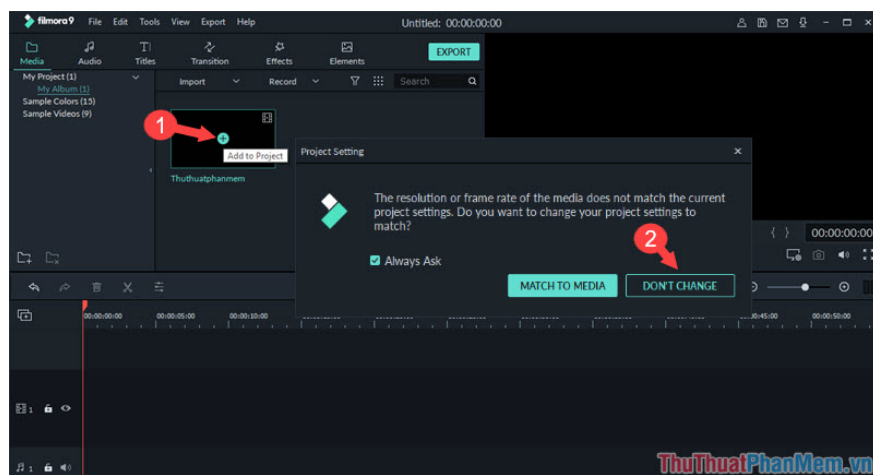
filmora9 File Edit Tools View Export Help

Untitled: 00:00:00:00

Media Audio Titles Transition Effects Elements

EXPORT

My Project (1)
My Album (1)
Sample Colors (13)
Sample Videos (9)

Import Record Search

1

Add to Project

Thuthuatphanmem

Project Setting

The resolution or frame rate of the media does not match the current project settings. Do you want to change your project settings to match?

Always Ask

MATCH TO MEDIA

2

DON'T CHANGE

00:00:00:00

00:00:00:00 00:00:05:00 00:00:10:00 00:00:45:00 00:00:50:00

1

1

ThuThuatPhanMem.vn